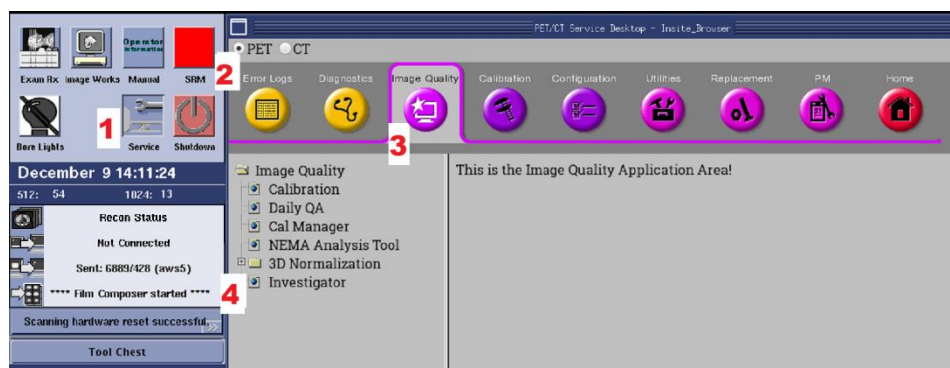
Operator Information

Exam Rx Image Works Manual SRM

2

1

Bore Lights Service Shutdown

December 9 14:11:24

512: 54 1024: 13

Recon Status

Not Connected

Sent: 6889/428 (aws5)

**** Film Composer started ****

4

Scanning hardware reset successful.

Tool Chest

PET/CT Service Desktop - Insite_Browser

PET CT

Error Logs Diagnostics Image Quality Calibration Configuration Utilities Replacement PM Home

3

Image Quality
Calibration
Daily QA
Cal Manager
NEMA Analysis Tool
3D Normalization
Investigator

This is the Image Quality Application Area!